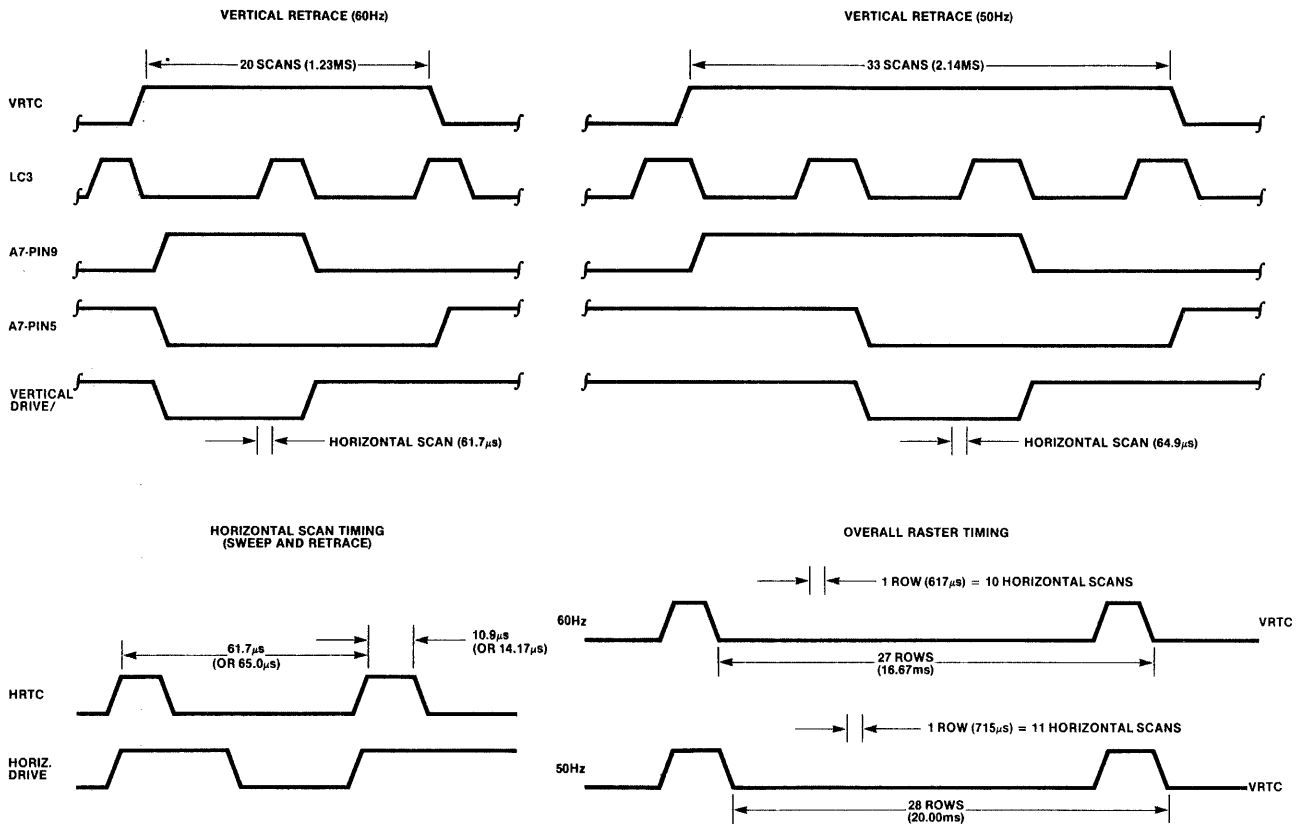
VERTICAL RETRACE (60Hz)

20 SCANS (1.23MS)

VRTC

LC3

A7-PIN9

A7-PIN5

VERTICAL DRIVE/

HORIZONTAL SCAN (61.7$\mu$s)

VERTICAL RETRACE (50Hz)

33 SCANS (2.14MS)

HORIZONTAL SCAN (64.9$\mu$s)

HORIZONTAL SCAN TIMING (SWEEP AND RETRACE)

61.7$\mu$s (OR 65.0$\mu$s)

10.9$\mu$s (OR 14.17$\mu$s)

HRTC

HORIZ. DRIVE

OVERALL RASTER TIMING

1 ROW (617$\mu$s) = 10 HORIZONTAL SCANS

60Hz

VRTC

27 ROWS (16.67ms)

1 ROW (715$\mu$s) = 11 HORIZONTAL SCANS

50Hz

VRTC

28 ROWS (20.00ms)